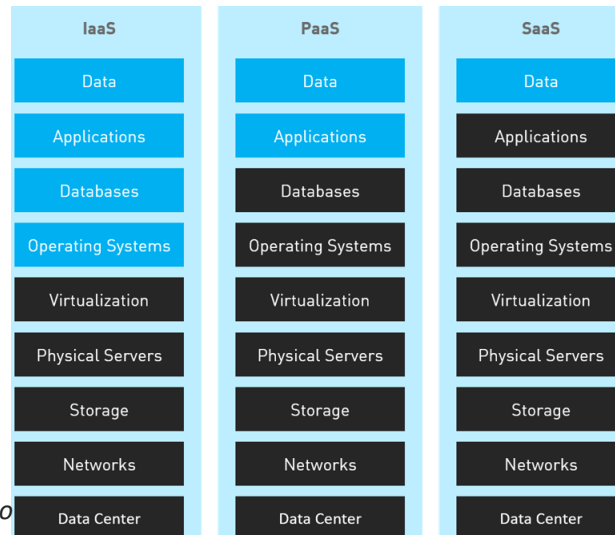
IaaS

Data

Applications

Databases

Operating Systems

Virtualization

Physical Servers

Storage

Networks

Data Center

PaaS

Data

Applications

Databases

Operating Systems

Virtualization

Physical Servers

Storage

Networks

Data Center

SaaS

Data

Applications

Databases

Operating Systems

Virtualization

Physical Servers

Storage

Networks

Data Center

o